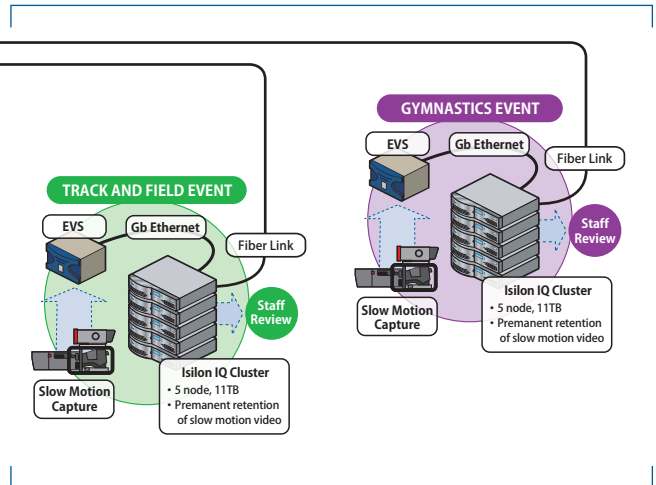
TRACK AND FIELD EVENT

EVS

Gb Ethernet

Fiber Link

Staff Review

Slow Motion Capture

Isilon IQ Cluster
• 5 node, 11TB
• Pramanent retention of slow motion video

GYMNASTICS EVENT

EVS

Gb Ethernet

Fiber Link

Staff Review

Slow Motion Capture

Isilon IQ Cluster
• 5 node, 11TB
• Pramanent retention of slow motion video